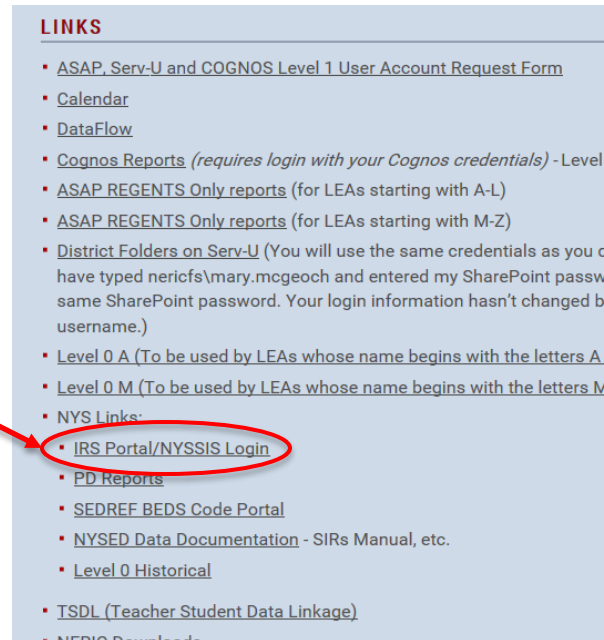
LINKS

- ASAP, Serv-U and COGNOS Level 1 User Account Request Form
- Calendar
- DataFlow
- Cognos Reports *(requires login with your Cognos credentials)* - Level
- ASAP REGENTS Only reports (for LEAs starting with A-L)
- ASAP REGENTS Only reports (for LEAs starting with M-Z)
- District Folders on Serv-U (You will use the same credentials as you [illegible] have typed nericfs\mary.mcgeoch and entered my SharePoint passw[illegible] same SharePoint password. Your login information hasn't changed b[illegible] username.)
- Level 0 A (To be used by LEAs whose name begins with the letters A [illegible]
- Level 0 M (To be used by LEAs whose name begins with the letters M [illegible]
- NYS Links:
  - IRS Portal/NYSSIS Login
  - PD Reports
  - SEDREF BEDS Code Portal
  - NYSED Data Documentation - SIRs Manual, etc.
  - Level 0 Historical
- TSDL (Teacher Student Data Linkage)
- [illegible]